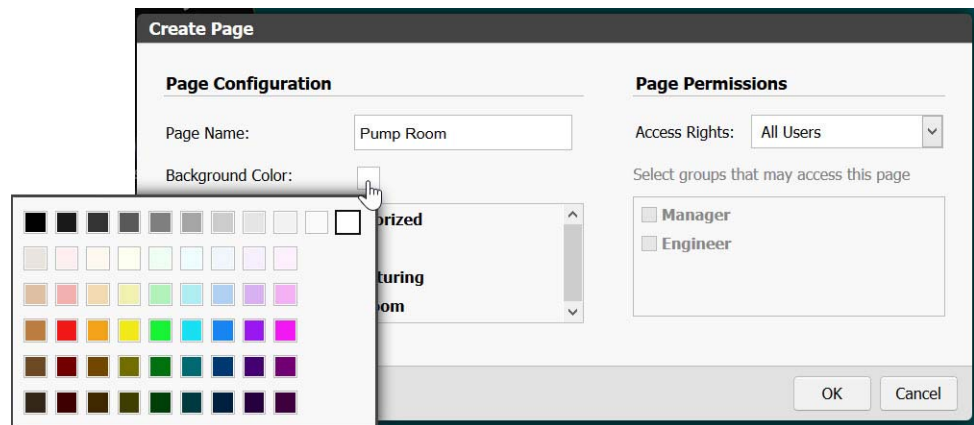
Create Page

Page Configuration

Page Name: Pump Room

Background Color:

orized

turing

om

Page Permissions

Access Rights: All Users

Select groups that may access this page

Manager

Engineer

OK Cancel